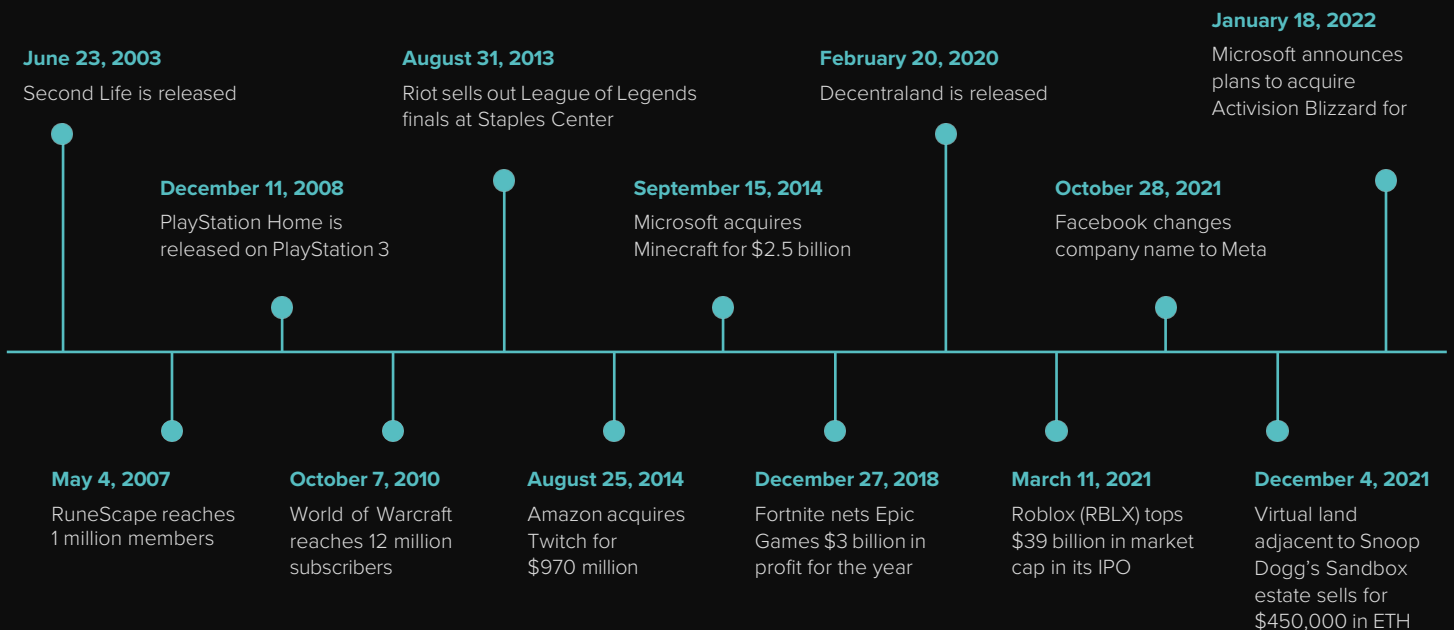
June 23, 2003
Second Life is released

December 11, 2008
PlayStation Home is released on PlayStation 3

August 31, 2013
Riot sells out League of Legends finals at Staples Center

September 15, 2014
Microsoft acquires Minecraft for $2.5 billion

February 20, 2020
Decentraland is released

October 28, 2021
Facebook changes company name to Meta

January 18, 2022
Microsoft announces plans to acquire Activision Blizzard for

May 4, 2007
RuneScape reaches 1 million members

October 7, 2010
World of Warcraft reaches 12 million subscribers

August 25, 2014
Amazon acquires Twitch for $970 million

December 27, 2018
Fortnite nets Epic Games $3 billion in profit for the year

March 11, 2021
Roblox (RBLX) tops $39 billion in market cap in its IPO

December 4, 2021
Virtual land adjacent to Snoop Dogg's Sandbox estate sells for $450,000 in ETH